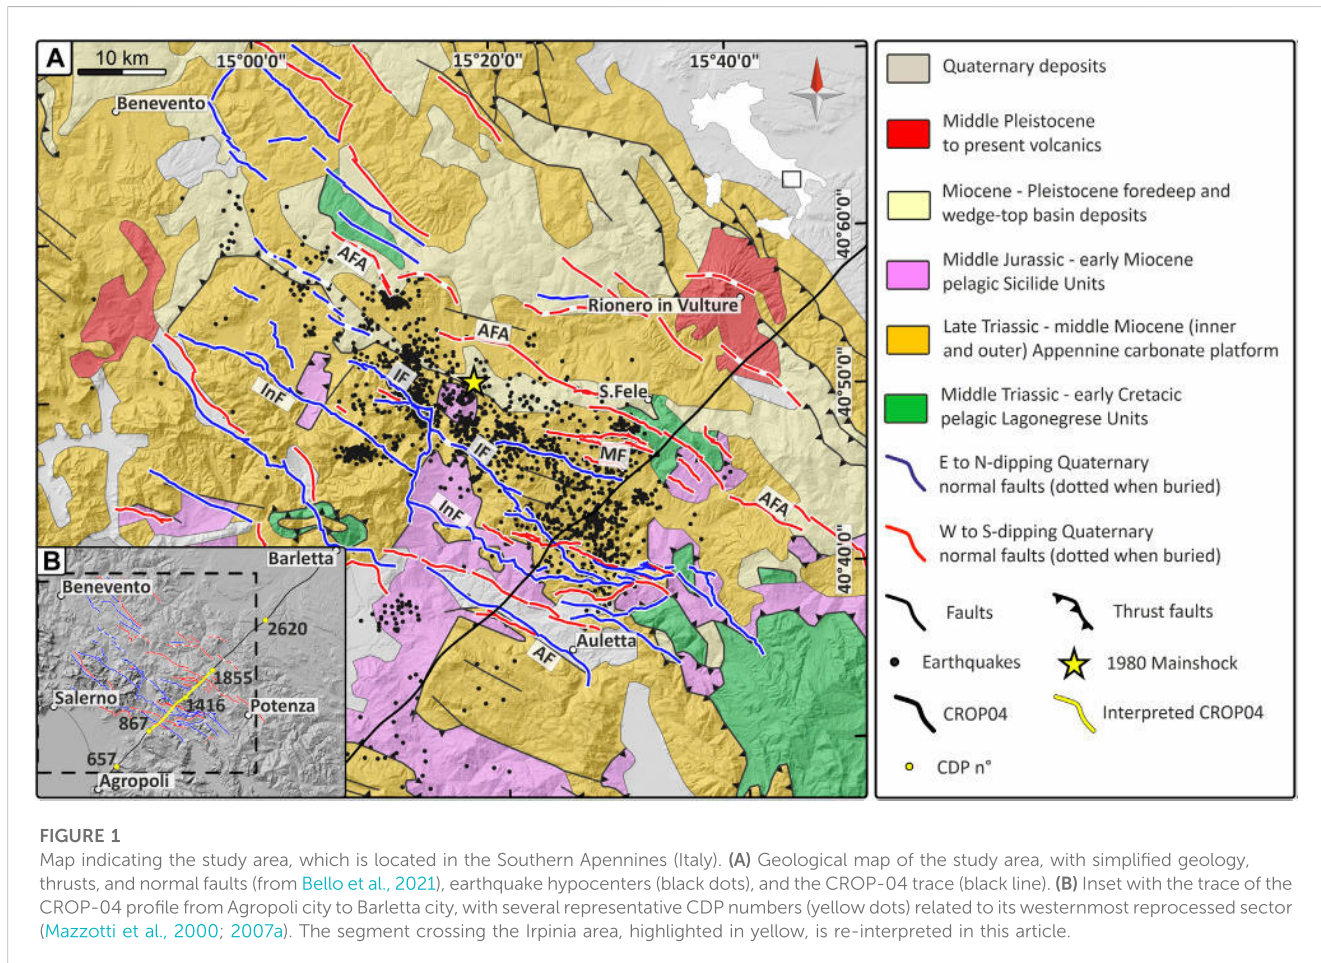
A
10 km
15°00'0"
15°20'0"
15°40'0"
Benevento
40°60'0"
AFA
Rionero in Vulture
AFA
40°50'0"
IF
InF
S.Fele
IF
MF
AFA
InF
40°40'0"
AF
Auletta

B
Barletta
Benevento
2620
1855
Salerno
1416
Potenza
867
657
Agropoli

Quaternary deposits
Middle Pleistocene to present volcanics
Miocene - Pleistocene foredeep and wedge-top basin deposits
Middle Jurassic - early Miocene pelagic Sicilide Units
Late Triassic - middle Miocene (inner and outer) Appennine carbonate platform
Middle Triassic - early Cretacic pelagic Lagonegrese Units
E to N-dipping Quaternary normal faults (dotted when buried)
W to S-dipping Quaternary normal faults (dotted when buried)
Faults
Thrust faults
Earthquakes
1980 Mainshock
CROP04
Interpreted CROP04
CDP n°

FIGURE 1
Map indicating the study area, which is located in the Southern Apennines (Italy). (A) Geological map of the study area, with simplified geology, thrusts, and normal faults (from Bello et al., 2021), earthquake hypocenters (black dots), and the CROP-04 trace (black line). (B) Inset with the trace of the CROP-04 profile from Agropoli city to Barletta city, with several representative CDP numbers (yellow dots) related to its westernmost reprocessed sector (Mazzotti et al., 2000; 2007a). The segment crossing the Irpinia area, highlighted in yellow, is re-interpreted in this article.